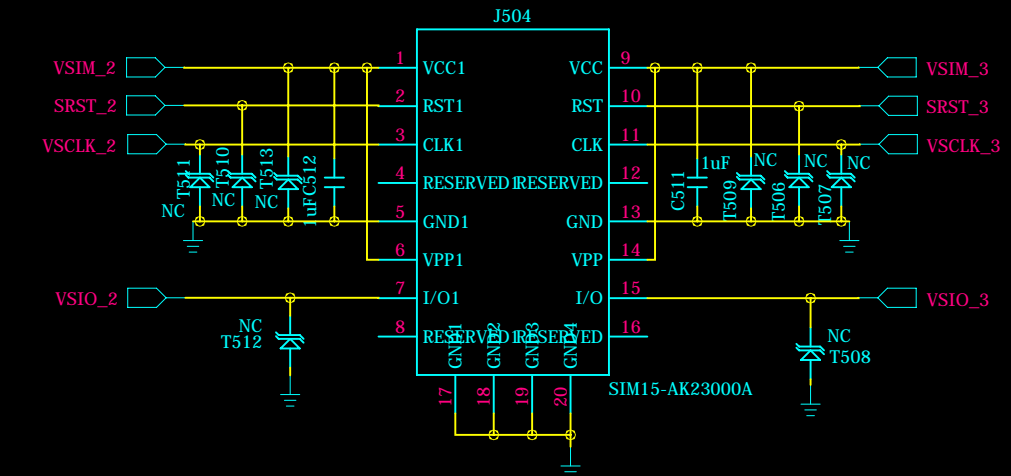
J504

VSIM_2
SRST_2
VSCLK_2
1 VCC1
2 RST1
3 CLK1
4 RESERVED1
5 GND1
6 VPP1
7 I/O1
8 RESERVED1

VCC 9
RST 10
CLK 11
RESERVED 12
GND 13
VPP 14
I/O 15
RESERVED 16

VSIM_3
SRST_3
VSCLK_3

T511 NC
T510 NC
T513 NC
C512 1uF
C511 1uF
T509 NC
T506 NC
T507 NC

VSIO_2
NC
T512

VSIO_3
NC
T508

GND1 GND2 GND3 GND4
17 18 19 20

SIM15-AK23000A